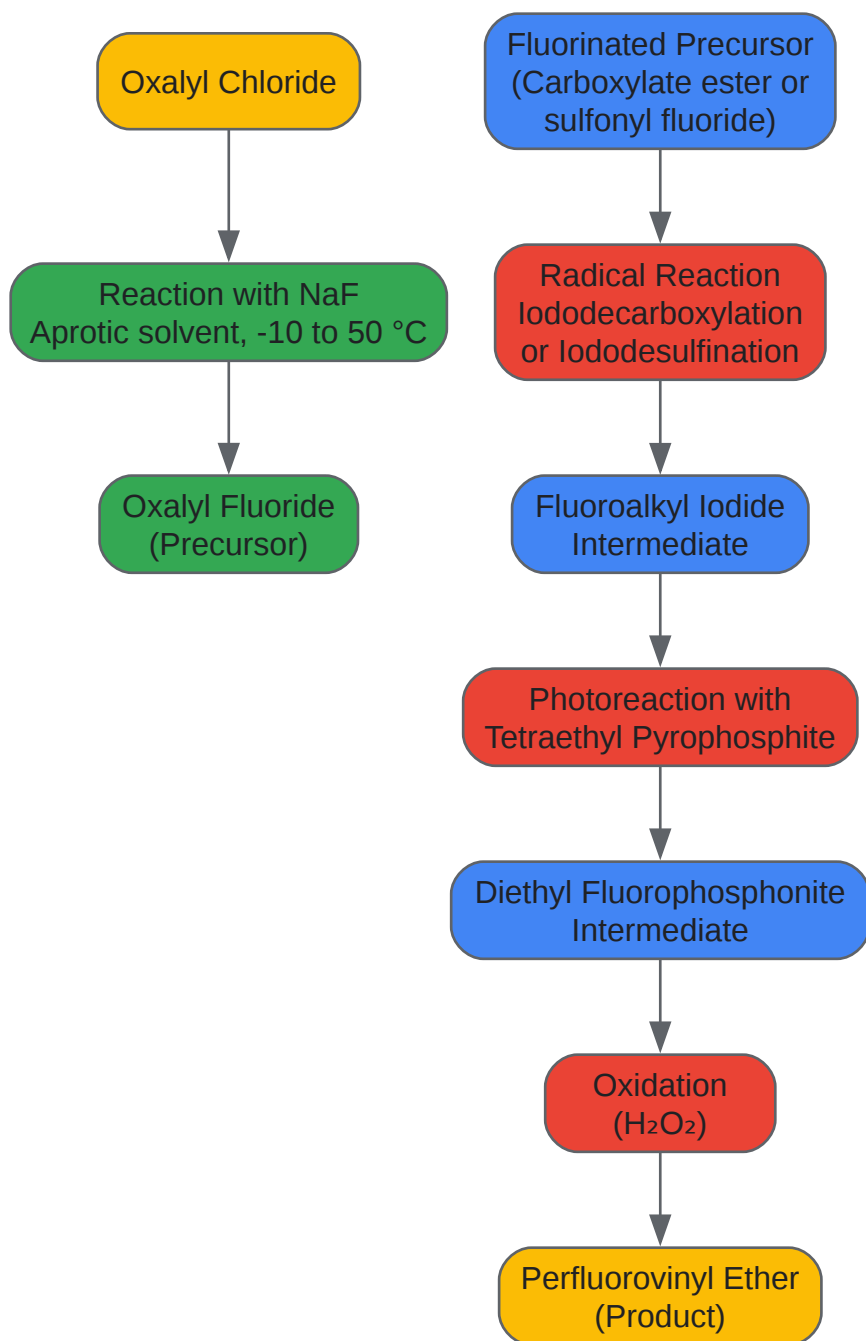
Oxalyl Chloride

Reaction with NaF
Aprotic solvent, -10 to 50 °C

Oxalyl Fluoride
(Precursor)

Fluorinated Precursor
(Carboxylate ester or sulfonyl fluoride)

Radical Reaction
Iododecarboxylation or Iododesulfination

Fluoroalkyl Iodide
Intermediate

Photoreaction with
Tetraethyl Pyrophosphite

Diethyl Fluorophosphonite
Intermediate

Oxidation
($H_2O_2$)

Perfluorovinyl Ether
(Product)